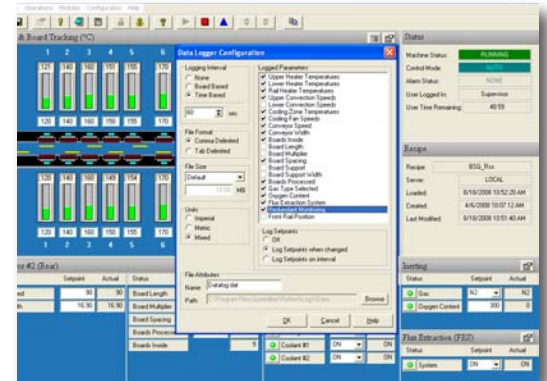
Operations Modules Configuration Help

Board Tracking (°C)

1 2 3 4 5 6

120 140 160 155 155 170

120 140 160 155 155 170

120 140 160 149 154 170

120 140 160 155 155 170

1 2 3 4 5 6

Data Logger Configuration

Logging Interval
None
Board Based
Time Based
60 sec

File Format
Comma Delimited
Tab Delimited

File Size
Default
10.00 MB

Units
Imperial
Metric
Mixed

Logged Parameters
Upper Heater Temperatures
Lower Heater Temperatures
Rail Heater Temperatures
Upper Convection Speeds
Lower Convection Speeds
Cooling Zone Temperatures
Cooling Fan Speeds
Conveyor Speed
Conveyor Width
Boards Inside
Board Length
Board Multiplier
Board Spacing
Board Support
Board Support Width
Boards Processed
Gas Type Selected
Oxygen Content
Flux Extraction System
Redundant Monitoring
Front Rail Position

Log Setpoints
Off
Log Setpoints when changed
Log Setpoints on interval

File Attributes
Name Datalog.dat
Path C:\Program Files\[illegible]
Browse

OK Cancel Help

Status
Machine Status: RUNNING
Control Mode: AUTO
Alarm Status: NONE
User Logged In: Supervisor
User Time Remaining: 40:59

Recipe
Recipe: BSG_Rus
Server: LOCAL
Loaded: 8/10/2008 10:52:20 AM
Created: 4/6/2008 10:07:12 AM
Last Modified: 8/10/2008 10:51:40 AM

Inerting
Status Setpoint Actual
Gas N2 N2
Oxygen Content 300 0

Flux Extraction (FES)
Status Setpoint Actual
System ON

or #2 (Rear)
Setpoint Actual
ed 90 90
th 16.90 16.90

Status
Board Length
Board Multiplier
Board Spacing
Boards Processed
Boards Inside 8

Coolant #1 ON
Coolant #2 ON